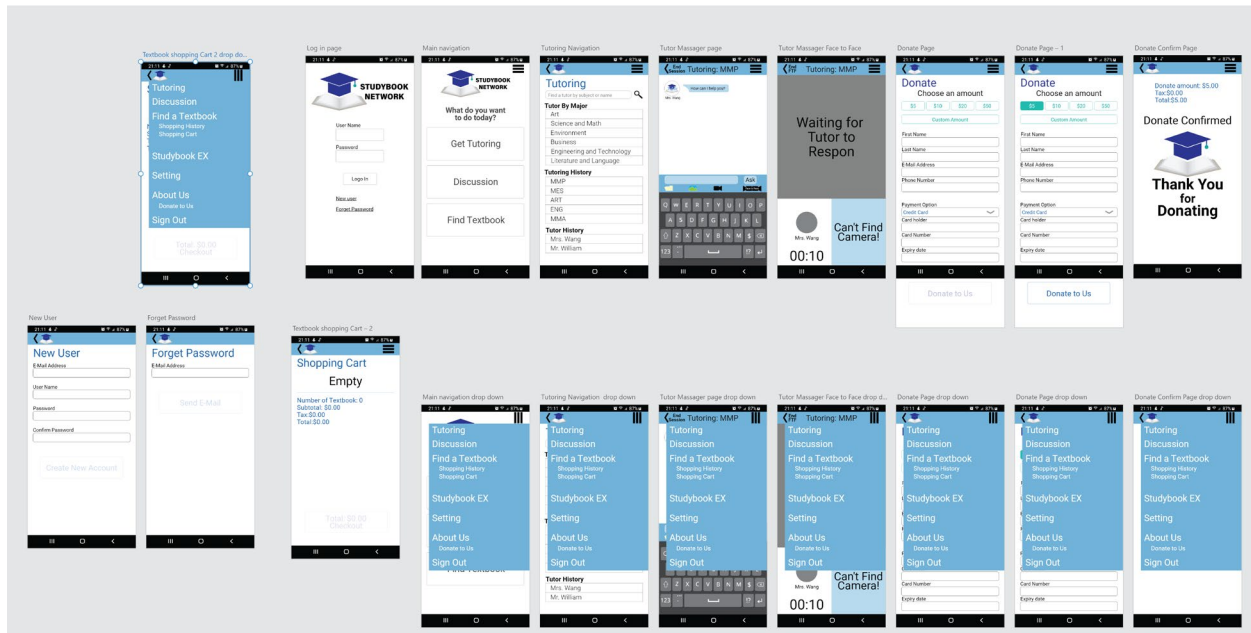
Textbook shopping Cart 2 drop do...

Tutoring
Discussion
Find a Textbook
Shopping History
Shopping Cart
Studybook EX
Setting
About Us
Donate to Us
Sign Out
Total: $0.00
Checkout

Log in page

STUDYBOOK NETWORK

User Name
Password
Log In
New user
Forgot Password

Main navigation

STUDYBOOK NETWORK
What do you want to do today?
Get Tutoring
Discussion
Find Textbook

Tutoring Navigation

Tutoring
Find a tutor by subject or name
Tutor By Major
Art
Science and Math
Environment
Business
Engineering and Technology
Literature and Language
Tutoring History
MMP
MES
ART
ENG
MMA
Tutor History
Mrs. Wang
Mr. William

Tutor Massager page

End Session
Tutoring: MMP
How can I help you?
Ask

Tutor Massager Face to Face

Tutoring: MMP
Waiting for Tutor to Respon
Mrs. Wang
Can't Find Camera!
00:10

Donate Page

Donate
Choose an amount
$5
$10
$20
$50
Custom Amount
First Name
Last Name
E-Mail Address
Phone Number
Payment Option
Credit Card
Card holder
Card Number
Expiry date
Donate to Us

Donate Page - 1

Donate
Choose an amount
$5
$10
$20
$50
Custom Amount
First Name
Last Name
E-Mail Address
Phone Number
Payment Option
Credit Card
Card holder
Card Number
Expiry date
Donate to Us

Donate Confirm Page

Donate amount: $5.00
Tax:$0.00
Total:$5.00
Donate Confirmed
Thank You for Donating

New User

New User
E-Mail Address
User Name
Password
Confirm Password
Create New Account

Forget Password

Forget Password
E-Mail Address
Send E-Mail

Textbook shopping Cart - 2

Shopping Cart
Empty
Number of Textbook: 0
Subtotal: $0.00
Tax:$0.00
Total:$0.00
Total: $0.00
Checkout

Main navigation drop down

Tutoring
Discussion
Find a Textbook
Shopping History
Shopping Cart
Studybook EX
Setting
About Us
Donate to Us
Sign Out

Tutoring Navigation drop down

Tutoring
Discussion
Find a Textbook
Shopping History
Shopping Cart
Studybook EX
Setting
About Us
Donate to Us
Sign Out
Tutor History
Mrs. Wang
Mr. William

Tutor Massager page drop down

Tutoring
Discussion
Find a Textbook
Shopping History
Shopping Cart
Studybook EX
Setting
About Us
Donate to Us
Sign Out

Tutor Massager Face to Face drop d...

Tutoring: MMP
Tutoring
Discussion
Find a Textbook
Shopping History
Shopping Cart
Studybook EX
Setting
About Us
Donate to Us
Sign Out
Mrs. Wang
Can't Find Camera!
00:10

Donate Page drop down

Tutoring
Discussion
Find a Textbook
Shopping History
Shopping Cart
Studybook EX
Setting
About Us
Donate to Us
Sign Out
Card Number
Expiry date

Donate Page drop down

Tutoring
Discussion
Find a Textbook
Shopping History
Shopping Cart
Studybook EX
Setting
About Us
Donate to Us
Sign Out
Card Number
Expiry date

Donate Confirm Page drop down

Tutoring
Discussion
Find a Textbook
Shopping History
Shopping Cart
Studybook EX
Setting
About Us
Donate to Us
Sign Out